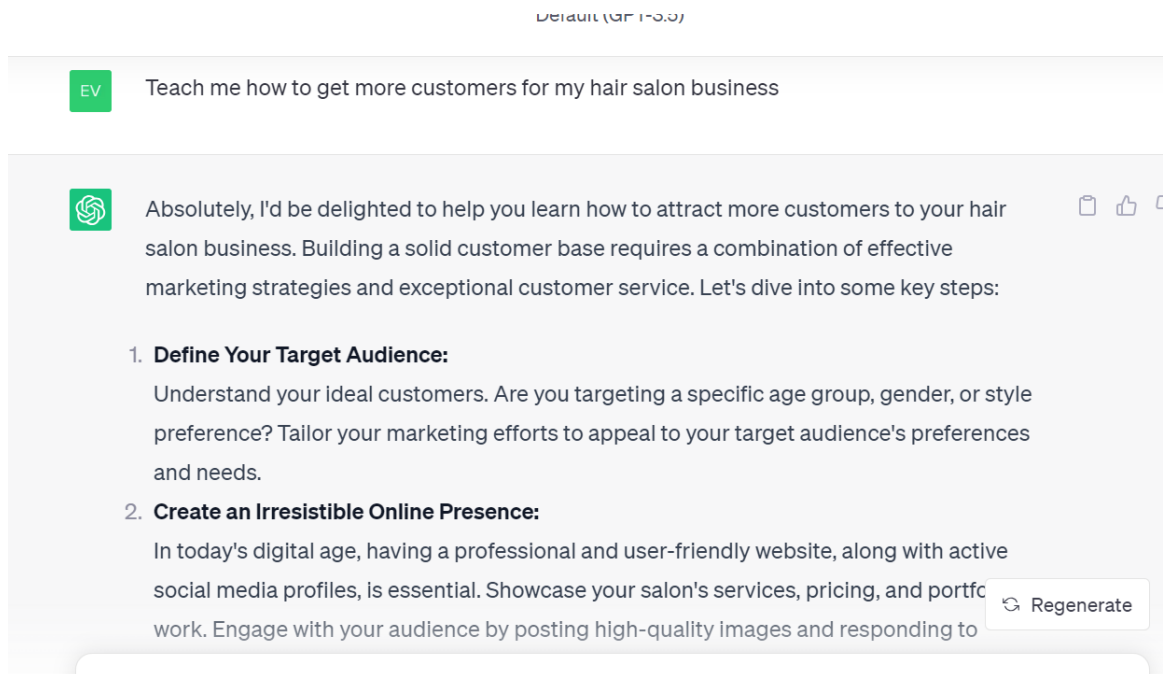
Default (GPT-3.5)

EV

Teach me how to get more customers for my hair salon business

Absolutely, I'd be delighted to help you learn how to attract more customers to your hair salon business. Building a solid customer base requires a combination of effective marketing strategies and exceptional customer service. Let's dive into some key steps:

1. **Define Your Target Audience:**
Understand your ideal customers. Are you targeting a specific age group, gender, or style preference? Tailor your marketing efforts to appeal to your target audience's preferences and needs.
2. **Create an Irresistible Online Presence:**
In today's digital age, having a professional and user-friendly website, along with active social media profiles, is essential. Showcase your salon's services, pricing, and portfo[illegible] work. Engage with your audience by posting high-quality images and responding to

Regenerate